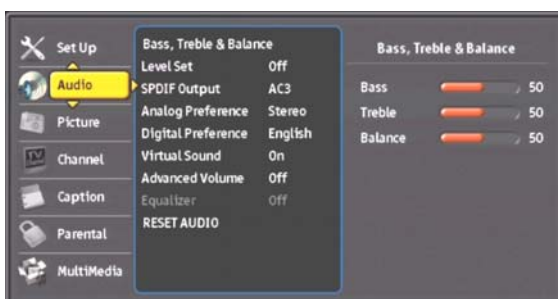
Set Up
Audio
Picture
Channel
Caption
Parental
MultiMedia

| Bass, Treble & Balance | |
|---|---|
| Level Set | Off |
| SPDIF Output | AC3 |
| Analog Preference | Stereo |
| Digital Preference | English |
| Virtual Sound | On |
| Advanced Volume | Off |
| Equalizer | Off |
| RESET AUDIO | |

Bass, Treble & Balance

| | |
|---|---|
| Bass | 50 |
| Treble | 50 |
| Balance | 50 |